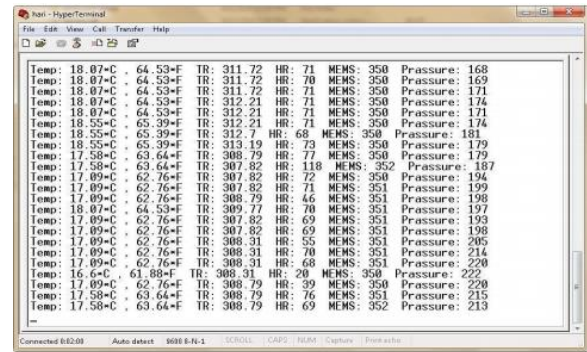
hari - HyperTerminal
File Edit View Call Transfer Help

Temp: 18.07•C , 64.53•F TR: 311.72 HR: 71 MEMS: 350 Pressure: 168
Temp: 18.07•C , 64.53•F TR: 311.72 HR: 70 MEMS: 350 Pressure: 169
Temp: 18.07•C , 64.53•F TR: 311.72 HR: 71 MEMS: 350 Pressure: 171
Temp: 18.07•C , 64.53•F TR: 312.21 HR: 71 MEMS: 350 Pressure: 174
Temp: 18.07•C , 64.53•F TR: 312.21 HR: 71 MEMS: 350 Pressure: 171
Temp: 18.55•C , 65.39•F TR: 312.21 HR: 71 MEMS: 350 Pressure: 174
Temp: 18.55•C , 65.39•F TR: 312.7 HR: 68 MEMS: 350 Pressure: 181
Temp: 18.55•C , 65.39•F TR: 313.19 HR: 73 MEMS: 350 Pressure: 179
Temp: 17.58•C , 63.64•F TR: 308.79 HR: 77 MEMS: 350 Pressure: 179
Temp: 17.58•C , 63.64•F TR: 307.82 HR: 118 MEMS: 352 Pressure: 187
Temp: 17.09•C , 62.76•F TR: 307.82 HR: 72 MEMS: 350 Pressure: 194
Temp: 17.09•C , 62.76•F TR: 307.82 HR: 71 MEMS: 351 Pressure: 199
Temp: 17.09•C , 62.76•F TR: 308.79 HR: 46 MEMS: 351 Pressure: 198
Temp: 18.07•C , 64.53•F TR: 309.77 HR: 70 MEMS: 351 Pressure: 197
Temp: 17.09•C , 62.76•F TR: 307.82 HR: 69 MEMS: 351 Pressure: 193
Temp: 17.09•C , 62.76•F TR: 307.82 HR: 69 MEMS: 351 Pressure: 198
Temp: 17.09•C , 62.76•F TR: 308.31 HR: 55 MEMS: 351 Pressure: 205
Temp: 17.09•C , 62.76•F TR: 308.31 HR: 70 MEMS: 351 Pressure: 214
Temp: 17.09•C , 62.76•F TR: 308.31 HR: 68 MEMS: 351 Pressure: 220
Temp: 16.6•C , 61.88•F TR: 308.31 HR: 20 MEMS: 350 Pressure: 222
Temp: 17.09•C , 62.76•F TR: 308.79 HR: 39 MEMS: 350 Pressure: 220
Temp: 17.58•C , 63.64•F TR: 308.79 HR: 76 MEMS: 351 Pressure: 215
Temp: 17.58•C , 63.64•F TR: 308.79 HR: 69 MEMS: 352 Pressure: 213
_

Connected 0:02:08 Auto detect 9600 8-N-1 SCROLL CAPS NUM Capture Print echo